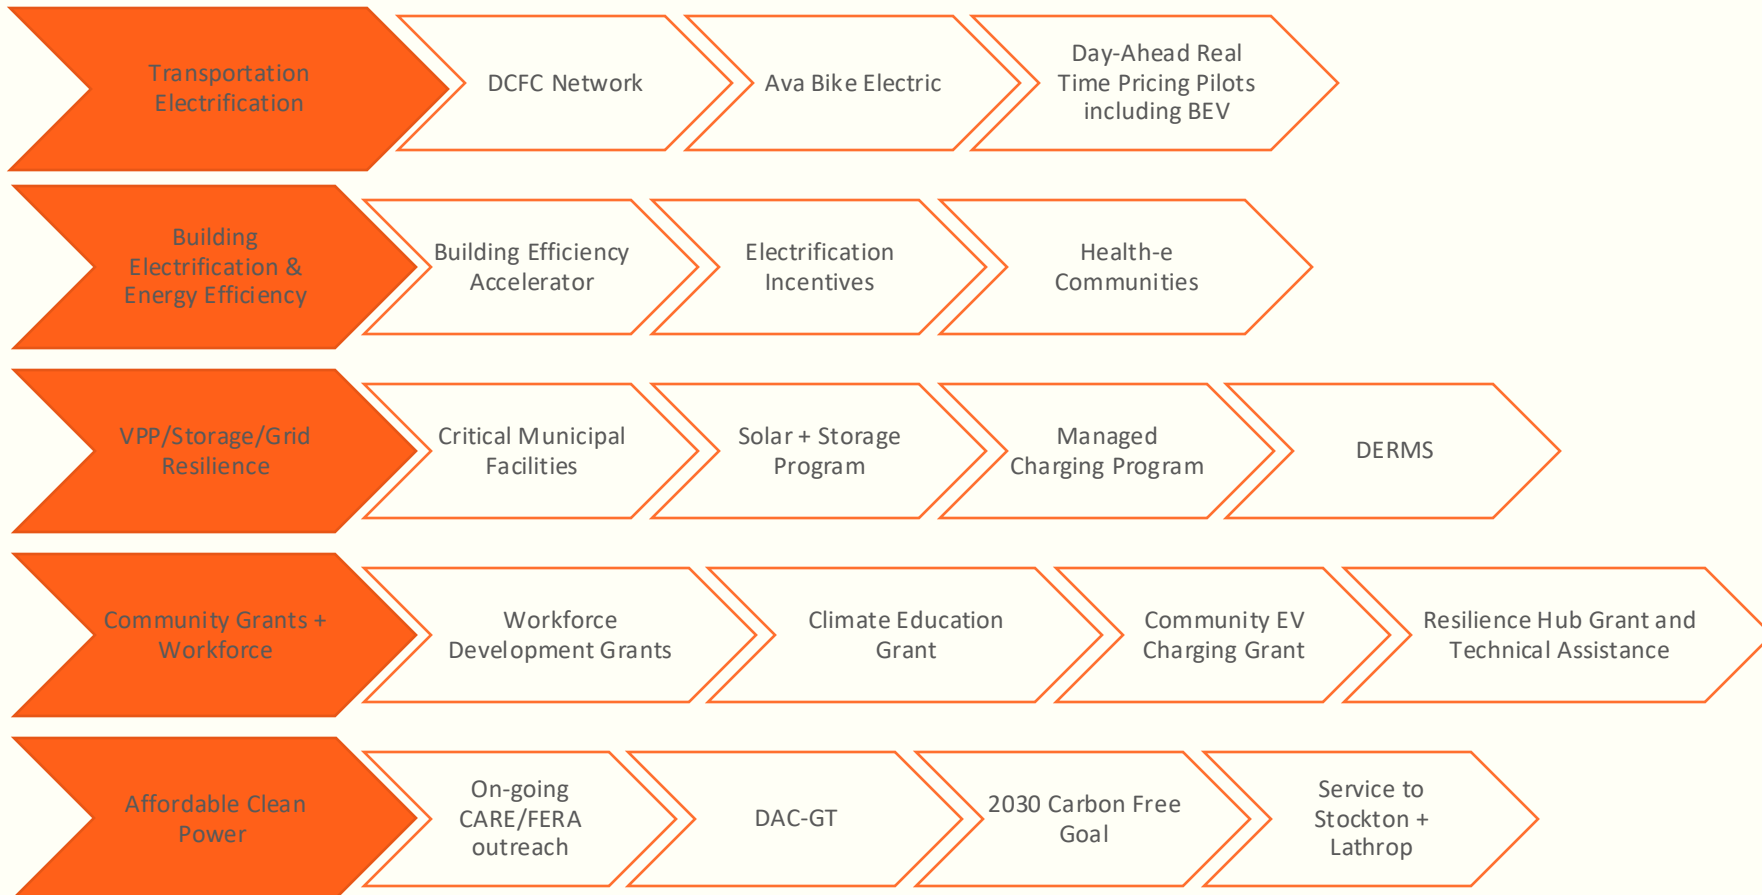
Transportation Electrification

DCFC Network

Ava Bike Electric

Day-Ahead Real Time Pricing Pilots including BEV

Building Electrification & Energy Efficiency

Building Efficiency Accelerator

Electrification Incentives

Health-e Communities

VPP/Storage/Grid Resilience

Critical Municipal Facilities

Solar + Storage Program

Managed Charging Program

DERMS

Community Grants + Workforce

Workforce Development Grants

Climate Education Grant

Community EV Charging Grant

Resilience Hub Grant and Technical Assistance

Affordable Clean Power

On-going CARE/FERA outreach

DAC-GT

2030 Carbon Free Goal

Service to Stockton + Lathrop